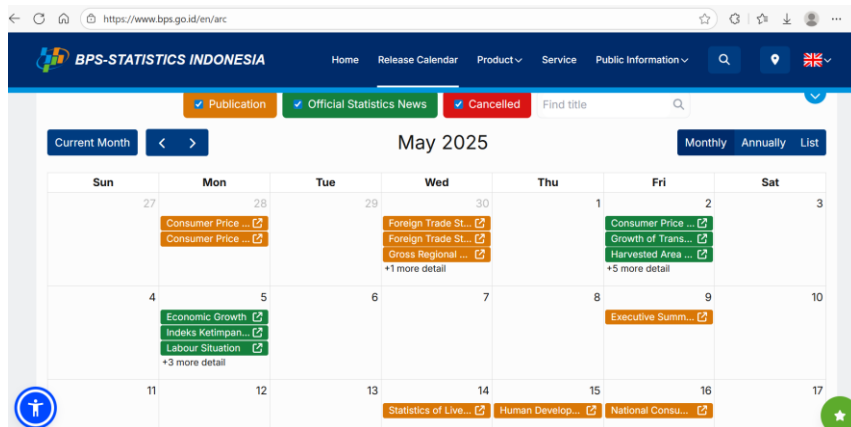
https://www.bps.go.id/en/arc

BPS-STATISTICS INDONESIA

Home Release Calendar Product Service Public Information

Publication Official Statistics News Cancelled Find title

Current Month

May 2025

Monthly Annually List

| Sun | Mon | Tue | Wed | Thu | Fri | Sat |
|---|---|---|---|---|---|---|
| 27 | 28 Consumer Price ... Consumer Price ... | 29 | 30 Foreign Trade St... Foreign Trade St... Gross Regional ... +1 more detail | 1 | 2 Consumer Price ... Growth of Trans... Harvested Area ... +5 more detail | 3 |
| 4 | 5 Economic Growth Indeks Ketimpan... Labour Situation +3 more detail | 6 | 7 | 8 | 9 Executive Summ... | 10 |
| 11 | 12 | 13 | 14 Statistics of Live... | 15 Human Develop... | 16 National Consu... | 17 |